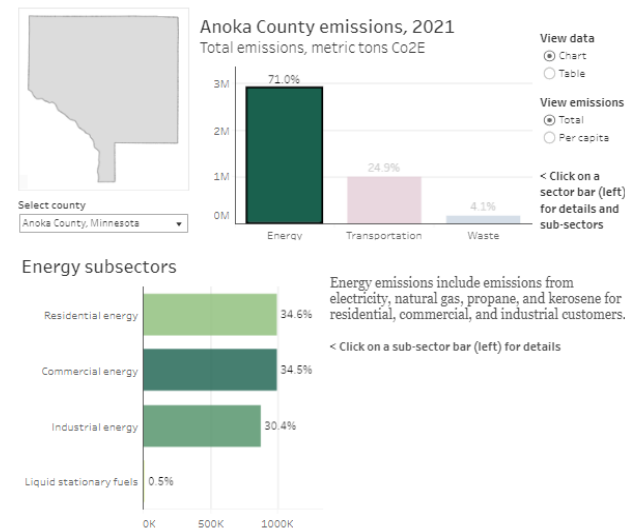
Anoka County emissions, 2021
Total emissions, metric tons Co2E

View data
Chart
Table

View emissions
Total
Per capita

< Click on a sector bar (left) for details and sub-sectors

Select county
Anoka County, Minnesota

3M
2M
1M
0M

71.0%
24.9%
4.1%

Energy
Transportation
Waste

Energy subsectors

Residential energy 34.6%
Commercial energy 34.5%
Industrial energy 30.4%
Liquid stationary fuels 0.5%

0K
500K
1000K

Energy emissions include emissions from electricity, natural gas, propane, and kerosene for residential, commercial, and industrial customers.

< Click on a sub-sector bar (left) for details